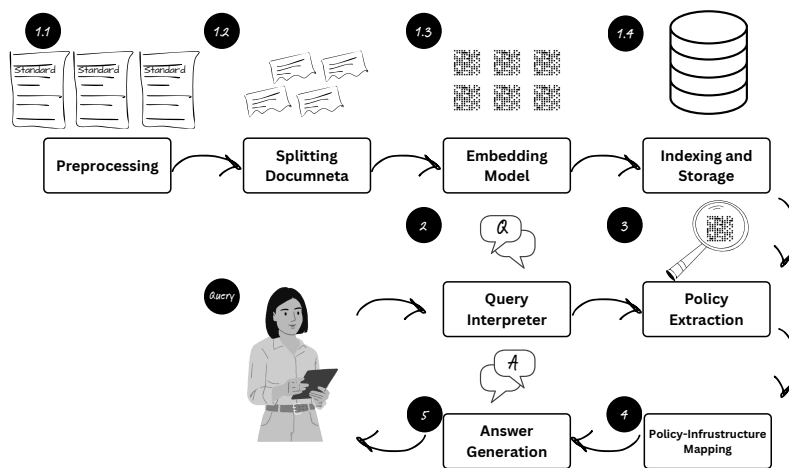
1.1

Standard

Standard

Standard

1.2

1.3

1.4

Preprocessing

Splitting Documneta

Embedding Model

Indexing and Storage

2

Q

3

Query

Query Interpreter

Policy Extraction

A

5

4

Answer Generation

Policy-Infrustructure Mapping